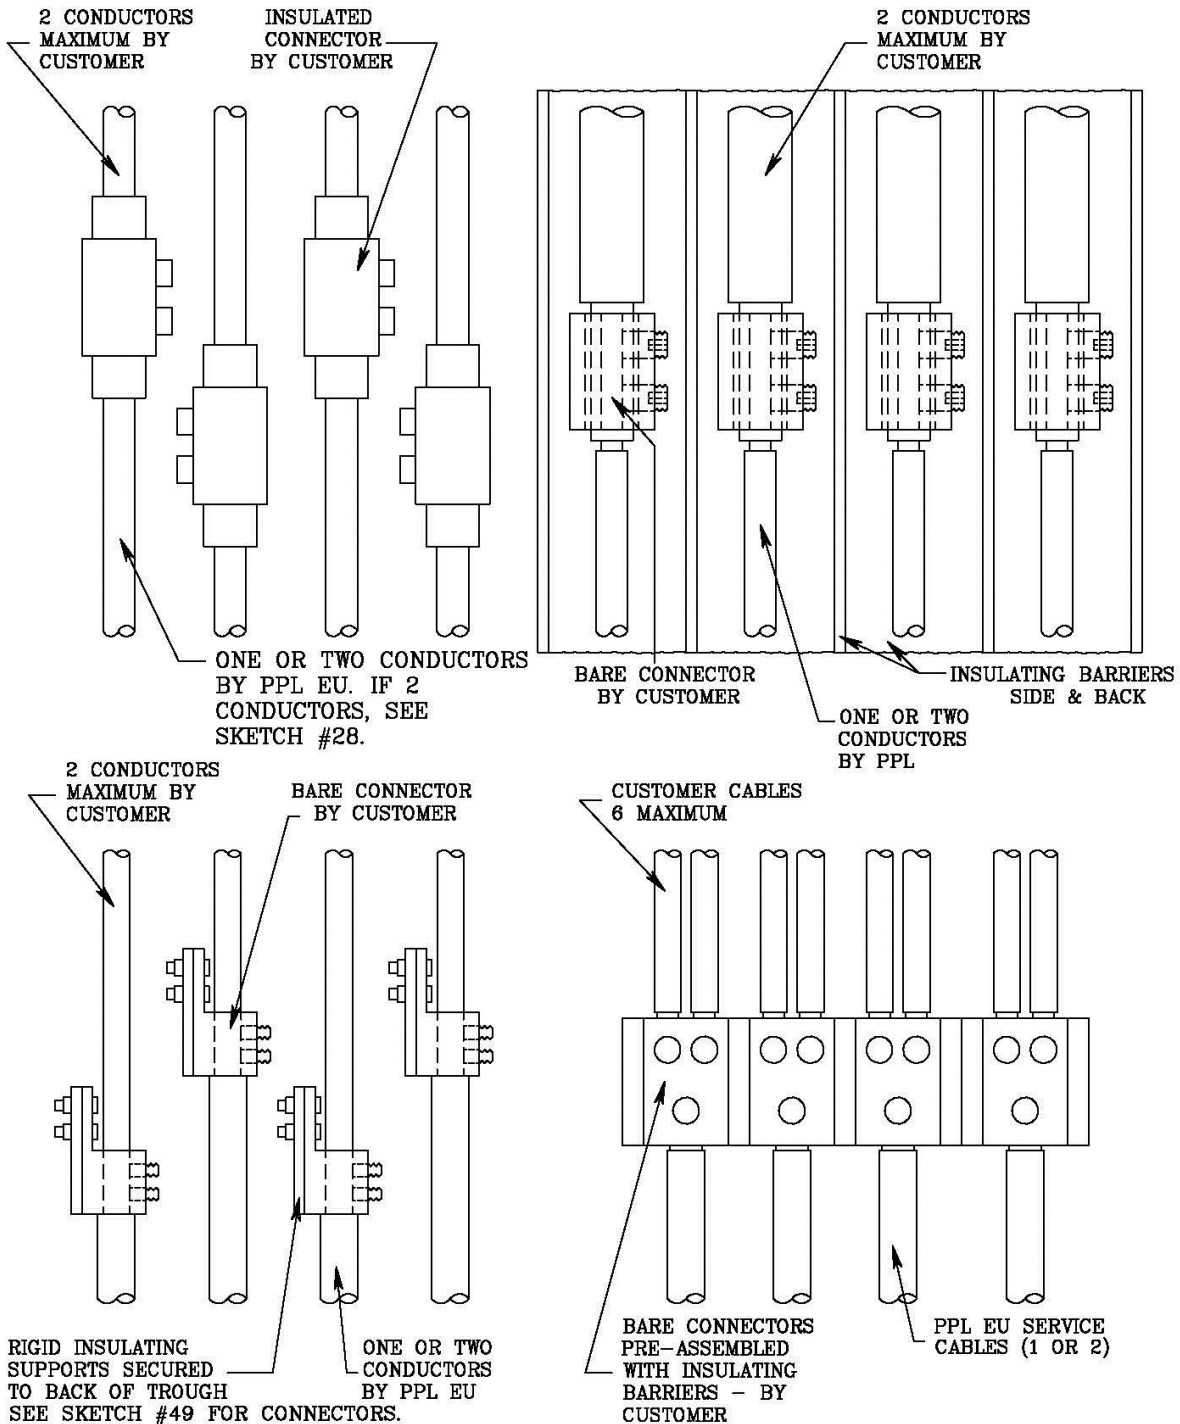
2 CONDUCTORS MAXIMUM BY CUSTOMER

INSULATED CONNECTOR BY CUSTOMER

ONE OR TWO CONDUCTORS BY PPL EU. IF 2 CONDUCTORS, SEE SKETCH #28.

2 CONDUCTORS MAXIMUM BY CUSTOMER

BARE CONNECTOR BY CUSTOMER

INSULATING BARRIERS SIDE & BACK

ONE OR TWO CONDUCTORS BY PPL

2 CONDUCTORS MAXIMUM BY CUSTOMER

BARE CONNECTOR BY CUSTOMER

RIGID INSULATING SUPPORTS SECURED TO BACK OF TROUGH SEE SKETCH #49 FOR CONNECTORS.

ONE OR TWO CONDUCTORS BY PPL EU

CUSTOMER CABLES 6 MAXIMUM

BARE CONNECTORS PRE-ASSEMBLED WITH INSULATING BARRIERS - BY CUSTOMER

PPL EU SERVICE CABLES (1 OR 2)